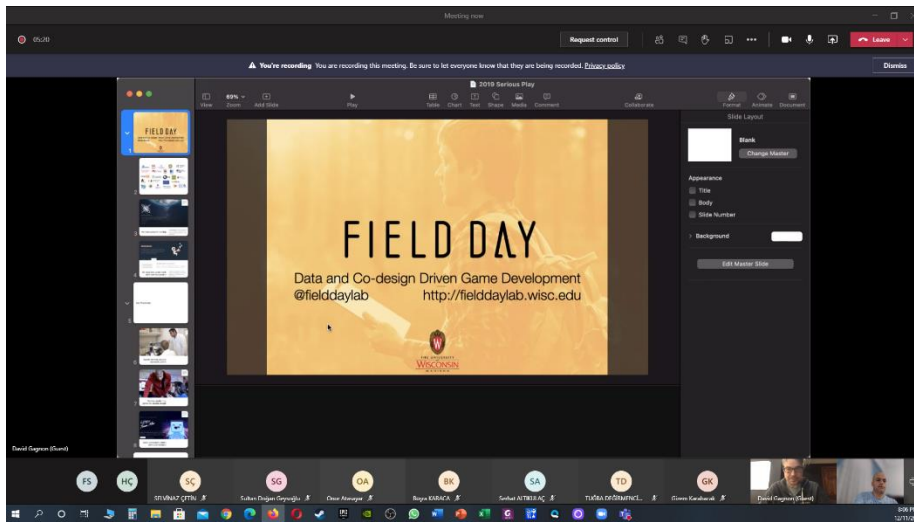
Meeting now

05:30

Request control

Leave

You're recording You are recording this meeting. Be sure to let everyone know that they are being recorded. Privacy policy

Dismiss

2019 Serious Play

View Zoom Add Slide Play Table Chart Text Shape Media Comment Collaborate Format Animate Document

69%

FIELD DAY

Slide Layout

Blank

Change Master

Appearance

Title

Body

Slide Number

Background

Edit Master Slide

FIELD DAY

Data and Co-design Driven Game Development

@fielddaylab http://fielddaylab.wisc.edu

THE UNIVERSITY WISCONSIN MADISON

David Gagnon (Guest)

FS HÇ SÇ SG OA BK SA TD GK

SEVİNAZ ÇETİN

Sultan Doğan Geyzoğlu

Onur Alaşaya

Büşra KARACA

Serhat ALTIKULAÇ

TUĞBA DEĞİRMENCİ...

Gizem Karabacak

David Gagnon (Guest)

8:06 P

12/11/2